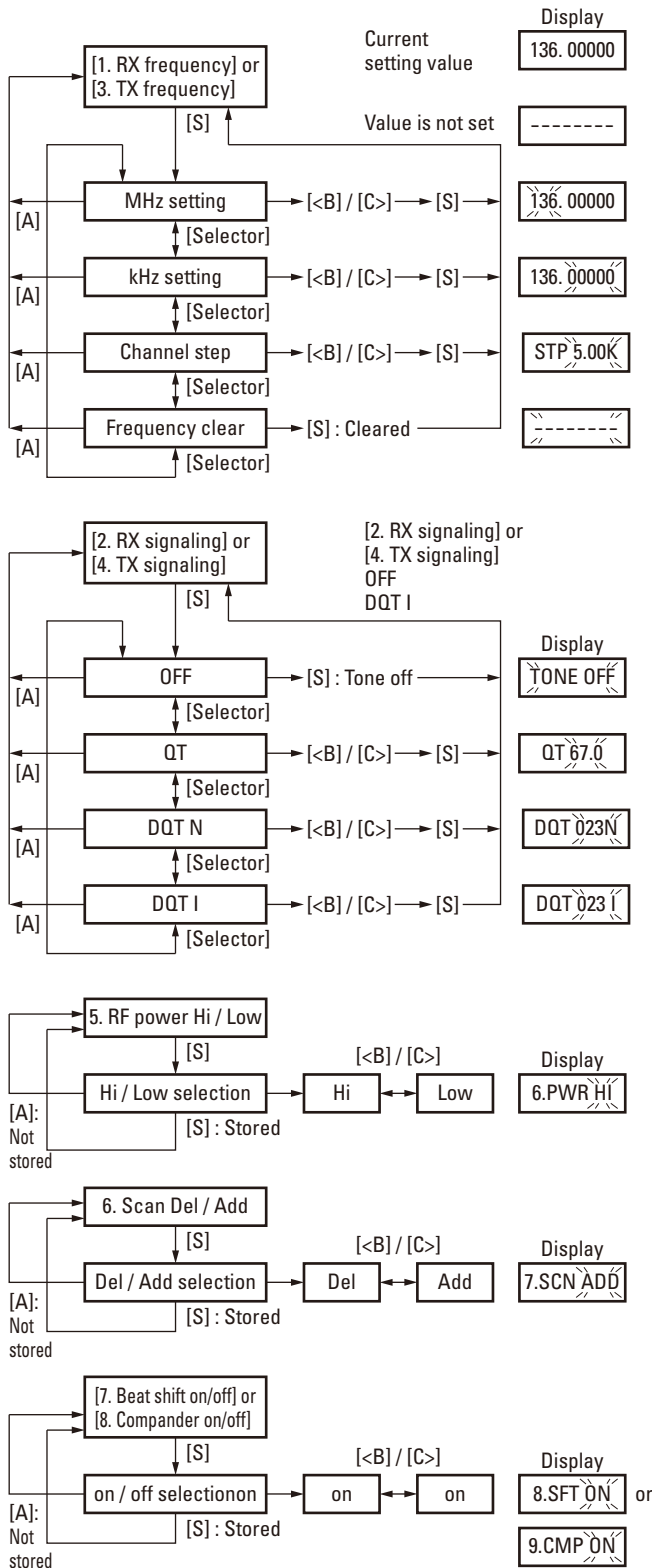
Display

Current setting value

136. 00000

[1. RX frequency] or [3. TX frequency]

[S]

Value is not set

--------

MHz setting

[<B] / [C>] [S]

136. 00000

[A]

[Selector]

kHz setting

[<B] / [C>] [S]

136. 00000

[A]

[Selector]

Channel step

[<B] / [C>] [S]

STP 5.00K

[A]

[Selector]

Frequency clear

[S] : Cleared

--------

[A]

[Selector]

[2. RX signaling] or [4. TX signaling]

[S]

[2. RX signaling] or [4. TX signaling] OFF DQT I

Display

OFF

[S] : Tone off

TONE OFF

[A]

[Selector]

QT

[<B] / [C>] [S]

QT 67.0

[A]

[Selector]

DQT N

[<B] / [C>] [S]

DQT 023N

[A]

[Selector]

DQT I

[<B] / [C>] [S]

DQT 023 I

[A]

[Selector]

5. RF power Hi / Low

[S]

[<B] / [C>]

Display

Hi / Low selection

Hi

Low

6.PWR HI

[A]: Not stored

[S] : Stored

6. Scan Del / Add

[S]

[<B] / [C>]

Display

Del / Add selection

Del

Add

7.SCN ADD

[A]: Not stored

[S] : Stored

[7. Beat shift on/off] or [8. Compander on/off]

[S]

[<B] / [C>]

Display

on / off selectionon

on

on

8.SFT ON

or

[A]: Not stored

[S] : Stored

9.CMP ON